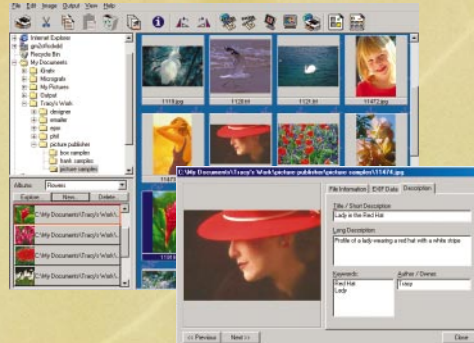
File Edit Image Output View Help

Internet Explorer
gm2cfolcold
Recycle Bin
My Documents
iGrafx
Micrografx
My Pictures
Output
Tracy's Work
designs
smaller
app
phil
picture publisher
box samples
frank samples
picture samples

1119.jpg
1128.tif
1120.tif
11472.jpg

Albums: Flowers
Explore New... Delete
C:\My Documents\Tracy's Work\
C:\My Documents\Tracy's Work\
C:\My Documents\Tracy's Work\
C:\My Documents\Tracy's Work\

C:\My Documents\Tracy's Work\picture publisher\picture samples\11478.jpg

File Information | EXIF Data | Description

Title / Short Description
Lady in the Red Hat

Long Description
Profile of a lady wearing a red hat with a white stripe

Keywords:
Red Hat
Lady

Author / Owner:
Tracy

<< Previous Next >>
Close